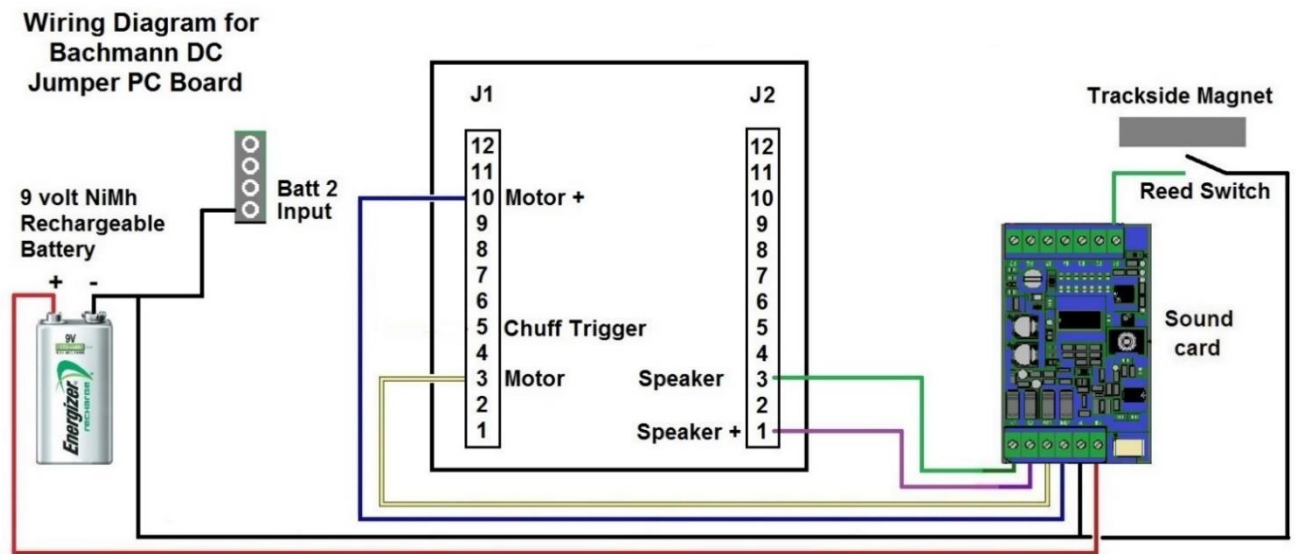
Wiring Diagram for Bachmann DC Jumper PC Board

9 volt NiMh Rechargeable Battery

+ -

9V

Energizer recharge

Batt 2 Input

J1

12
11
10 Motor +
9
8
7
6
5 Chuff Trigger
4
3 Motor
2
1

J2

12
11
10
9
8
7
6
5
4
Speaker 3
2
Speaker + 1

Trackside Magnet

Reed Switch

Sound card